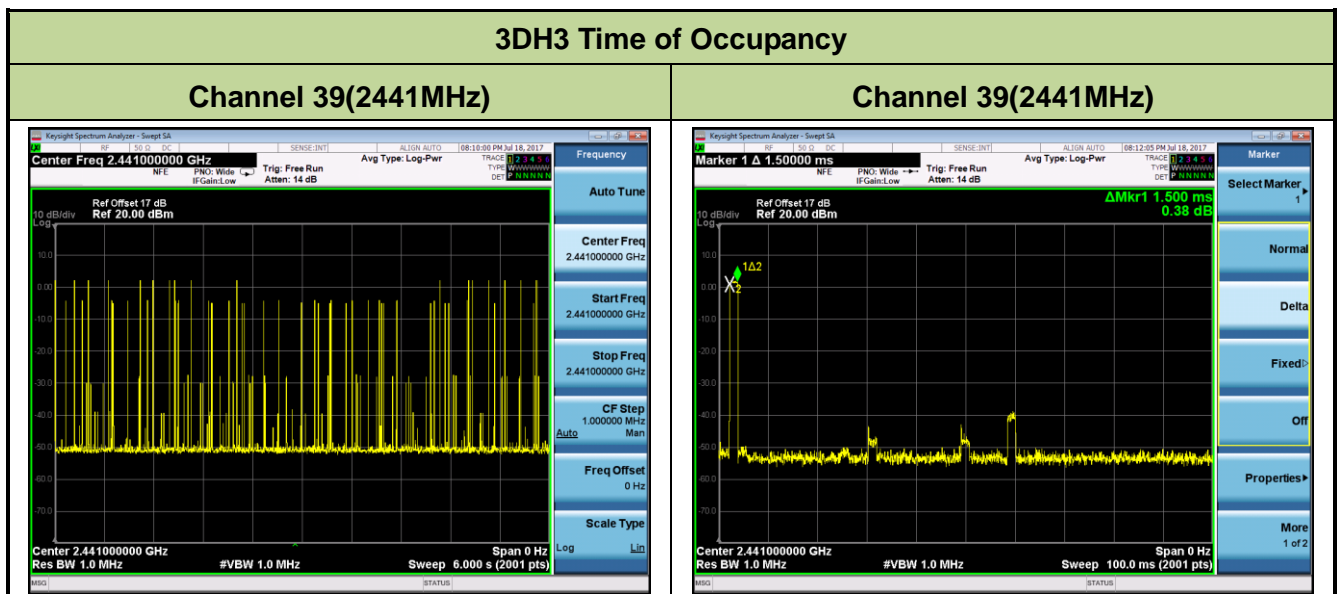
3DH3 Time of Occupancy

| Channel 39(2441MHz) | Channel 39(2441MHz) |
|---|---|

Keysight Spectrum Analyzer - Swept SA
RF 50 Ω DC SENSE:INT ALIGN AUTO 08:10:00 PM Jul 18, 2017
Center Freq 2.441000000 GHz
NFE PNO: Wide IFGain:Low Trig: Free Run Atten: 14 dB Avg Type: Log-Pwr TRACE 1 2 3 4 5 6 TYPE WWWWWW DET P N N N N N
Frequency
Ref Offset 17 dB
10 dB/div Ref 20.00 dBm
Log
10.0
0.00
-10.0
-20.0
-30.0
-40.0
-50.0
-60.0
-70.0
Center 2.441000000 GHz Span 0 Hz
Res BW 1.0 MHz #VBW 1.0 MHz Sweep 6.000 s (2001 pts)
MSG STATUS
Auto Tune
Center Freq 2.441000000 GHz
Start Freq 2.441000000 GHz
Stop Freq 2.441000000 GHz
CF Step 1.000000 MHz Auto Man
Freq Offset 0 Hz
Scale Type Log Lin

Keysight Spectrum Analyzer - Swept SA
RF 50 Ω DC SENSE:INT ALIGN AUTO 08:12:05 PM Jul 18, 2017
Marker 1 Δ 1.50000 ms
NFE PNO: Wide IFGain:Low Trig: Free Run Atten: 14 dB Avg Type: Log-Pwr TRACE 1 2 3 4 5 6 TYPE WWWWWW DET P N N N N N
Marker
Ref Offset 17 dB
10 dB/div Ref 20.00 dBm
ΔMkr1 1.500 ms
0.38 dB
Log
10.0
1Δ2
0.00
X2
-10.0
-20.0
-30.0
-40.0
-50.0
-60.0
-70.0
Center 2.441000000 GHz Span 0 Hz
Res BW 1.0 MHz #VBW 1.0 MHz Sweep 100.0 ms (2001 pts)
MSG STATUS
Select Marker 1
Normal
Delta
Fixed
Off
Properties
More 1 of 2